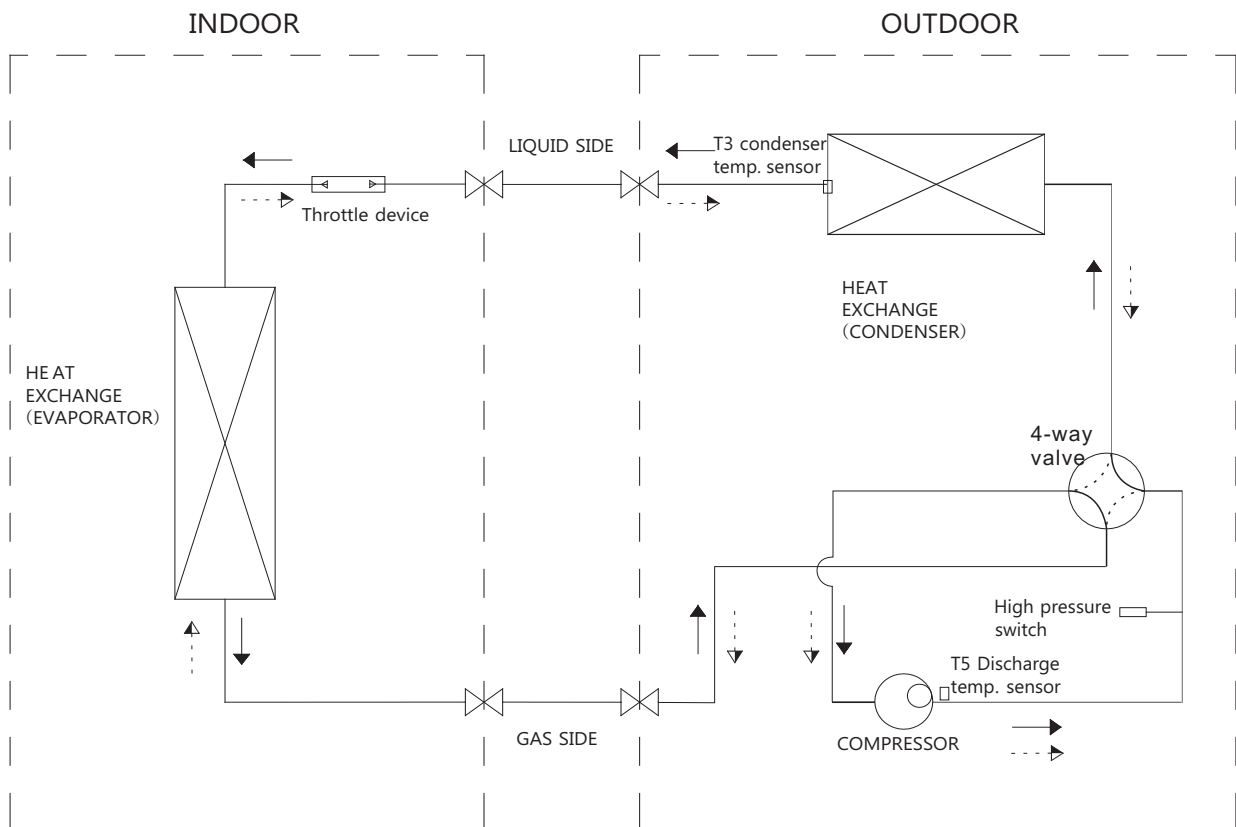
INDOOR

OUTDOOR

LIQUID SIDE

T3 condenser temp. sensor

Throttle device

HEAT EXCHANGE (CONDENSER)

HE AT EXCHANGE (EVAPORATOR)

4-way valve

High pressure switch

T5 Discharge temp. sensor

GAS SIDE

COMPRESSOR